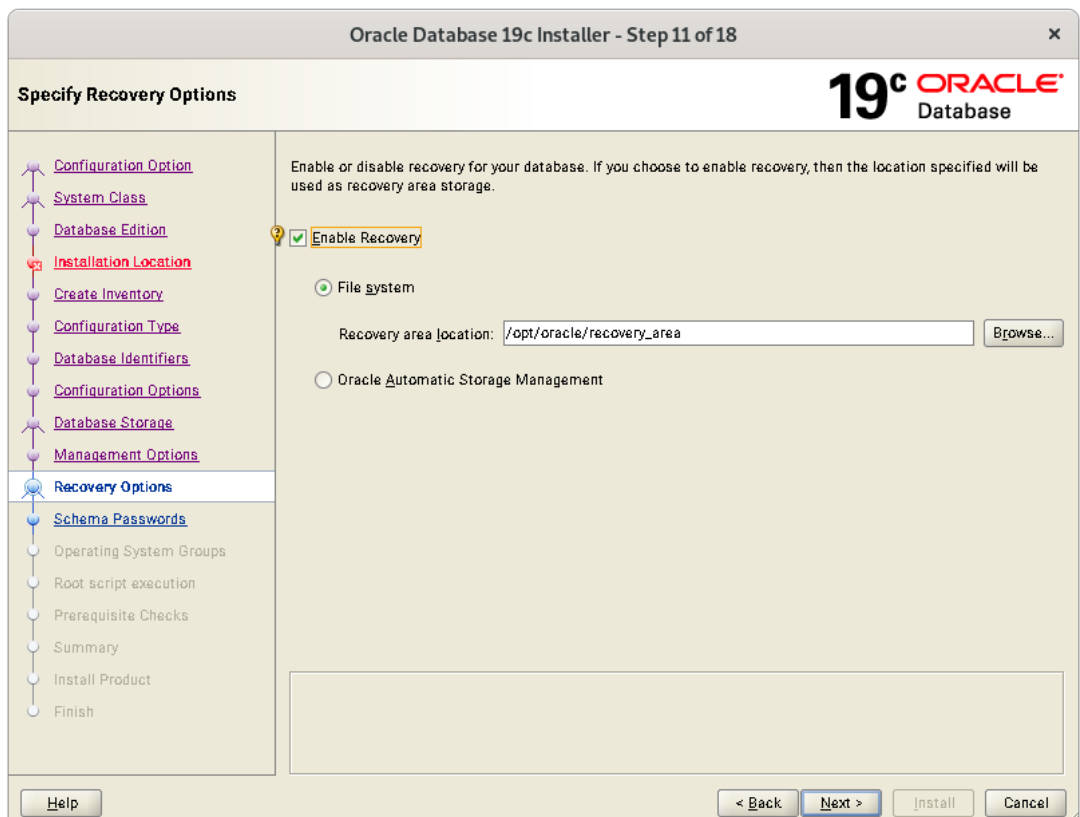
Oracle Database 19c Installer - Step 11 of 18
×

Specify Recovery Options

19c ORACLE Database

Configuration Option
System Class
Database Edition
Installation Location
Create Inventory
Configuration Type
Database Identifiers
Configuration Options
Database Storage
Management Options
Recovery Options
Schema Passwords
Operating System Groups
Root script execution
Prerequisite Checks
Summary
Install Product
Finish

Enable or disable recovery for your database. If you choose to enable recovery, then the location specified will be used as recovery area storage.

Enable Recovery

File system

Recovery area location: /opt/oracle/recovery_area
Browse...

Oracle Automatic Storage Management

Help
< Back
Next >
Install
Cancel